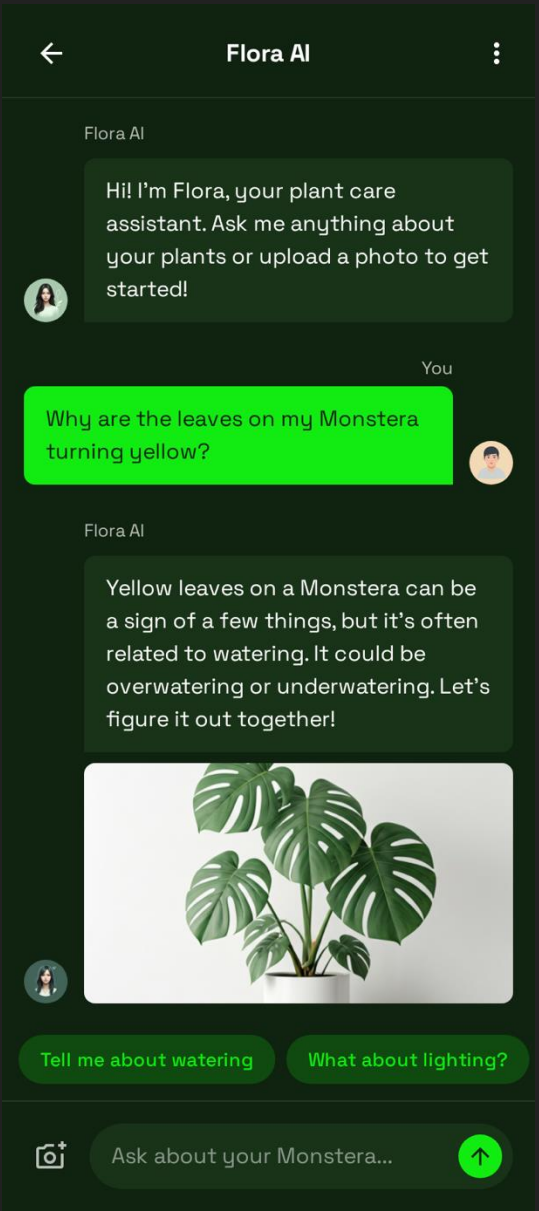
Flora AI

Flora AI

Hi! I'm Flora, your plant care assistant. Ask me anything about your plants or upload a photo to get started!

You

Why are the leaves on my Monstera turning yellow?

Flora AI

Yellow leaves on a Monstera can be a sign of a few things, but it's often related to watering. It could be overwatering or underwatering. Let's figure it out together!

Tell me about watering

What about lighting?

Ask about your Monstera...